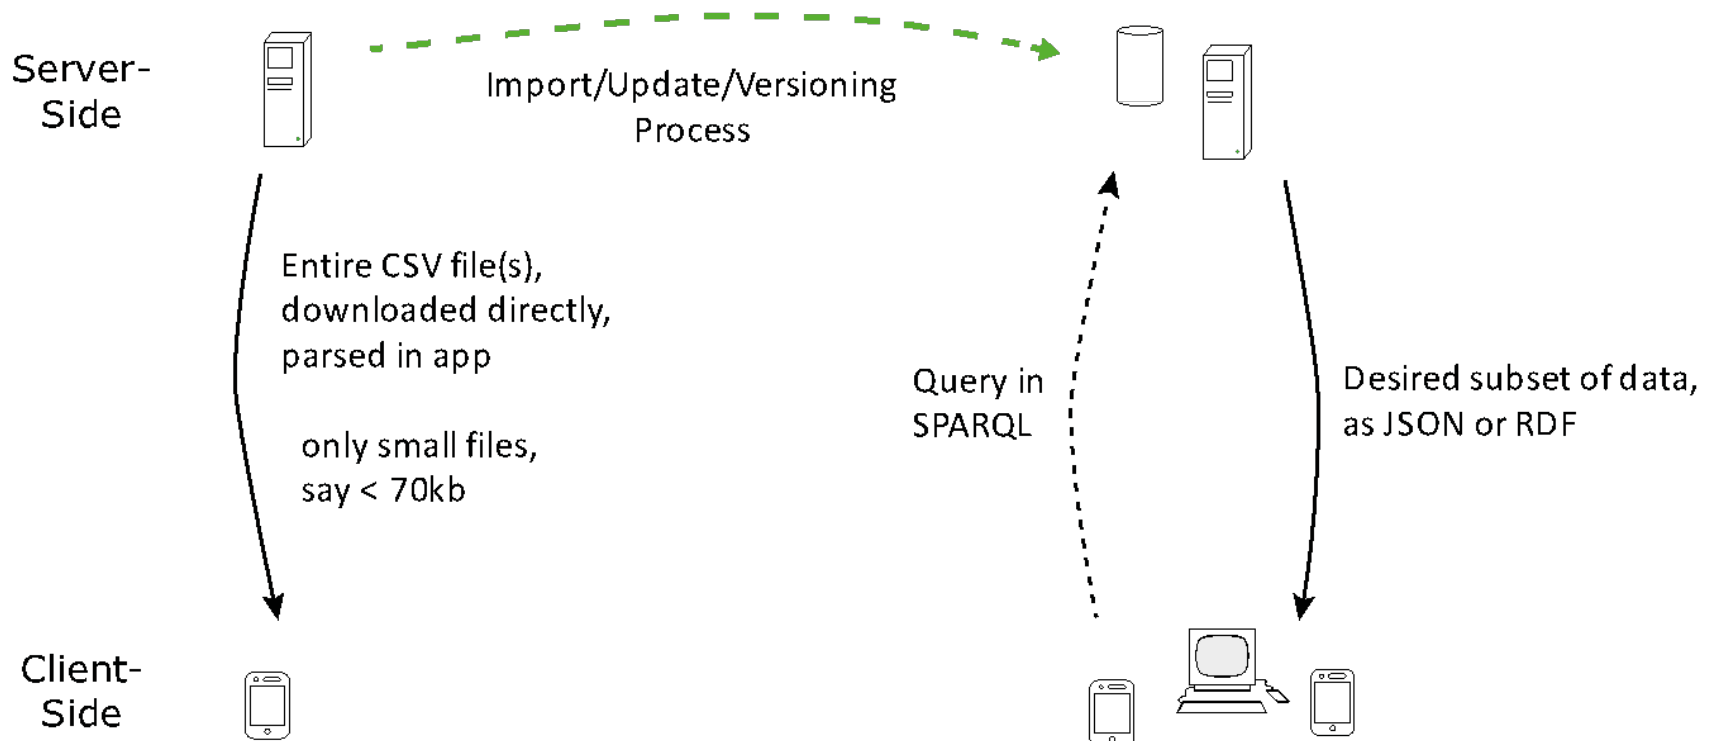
Server-Side

Import/Update/Versioning Process

Entire CSV file(s), downloaded directly, parsed in app

only small files, say < 70kb

Query in SPARQL

Desired subset of data, as JSON or RDF

Client-Side